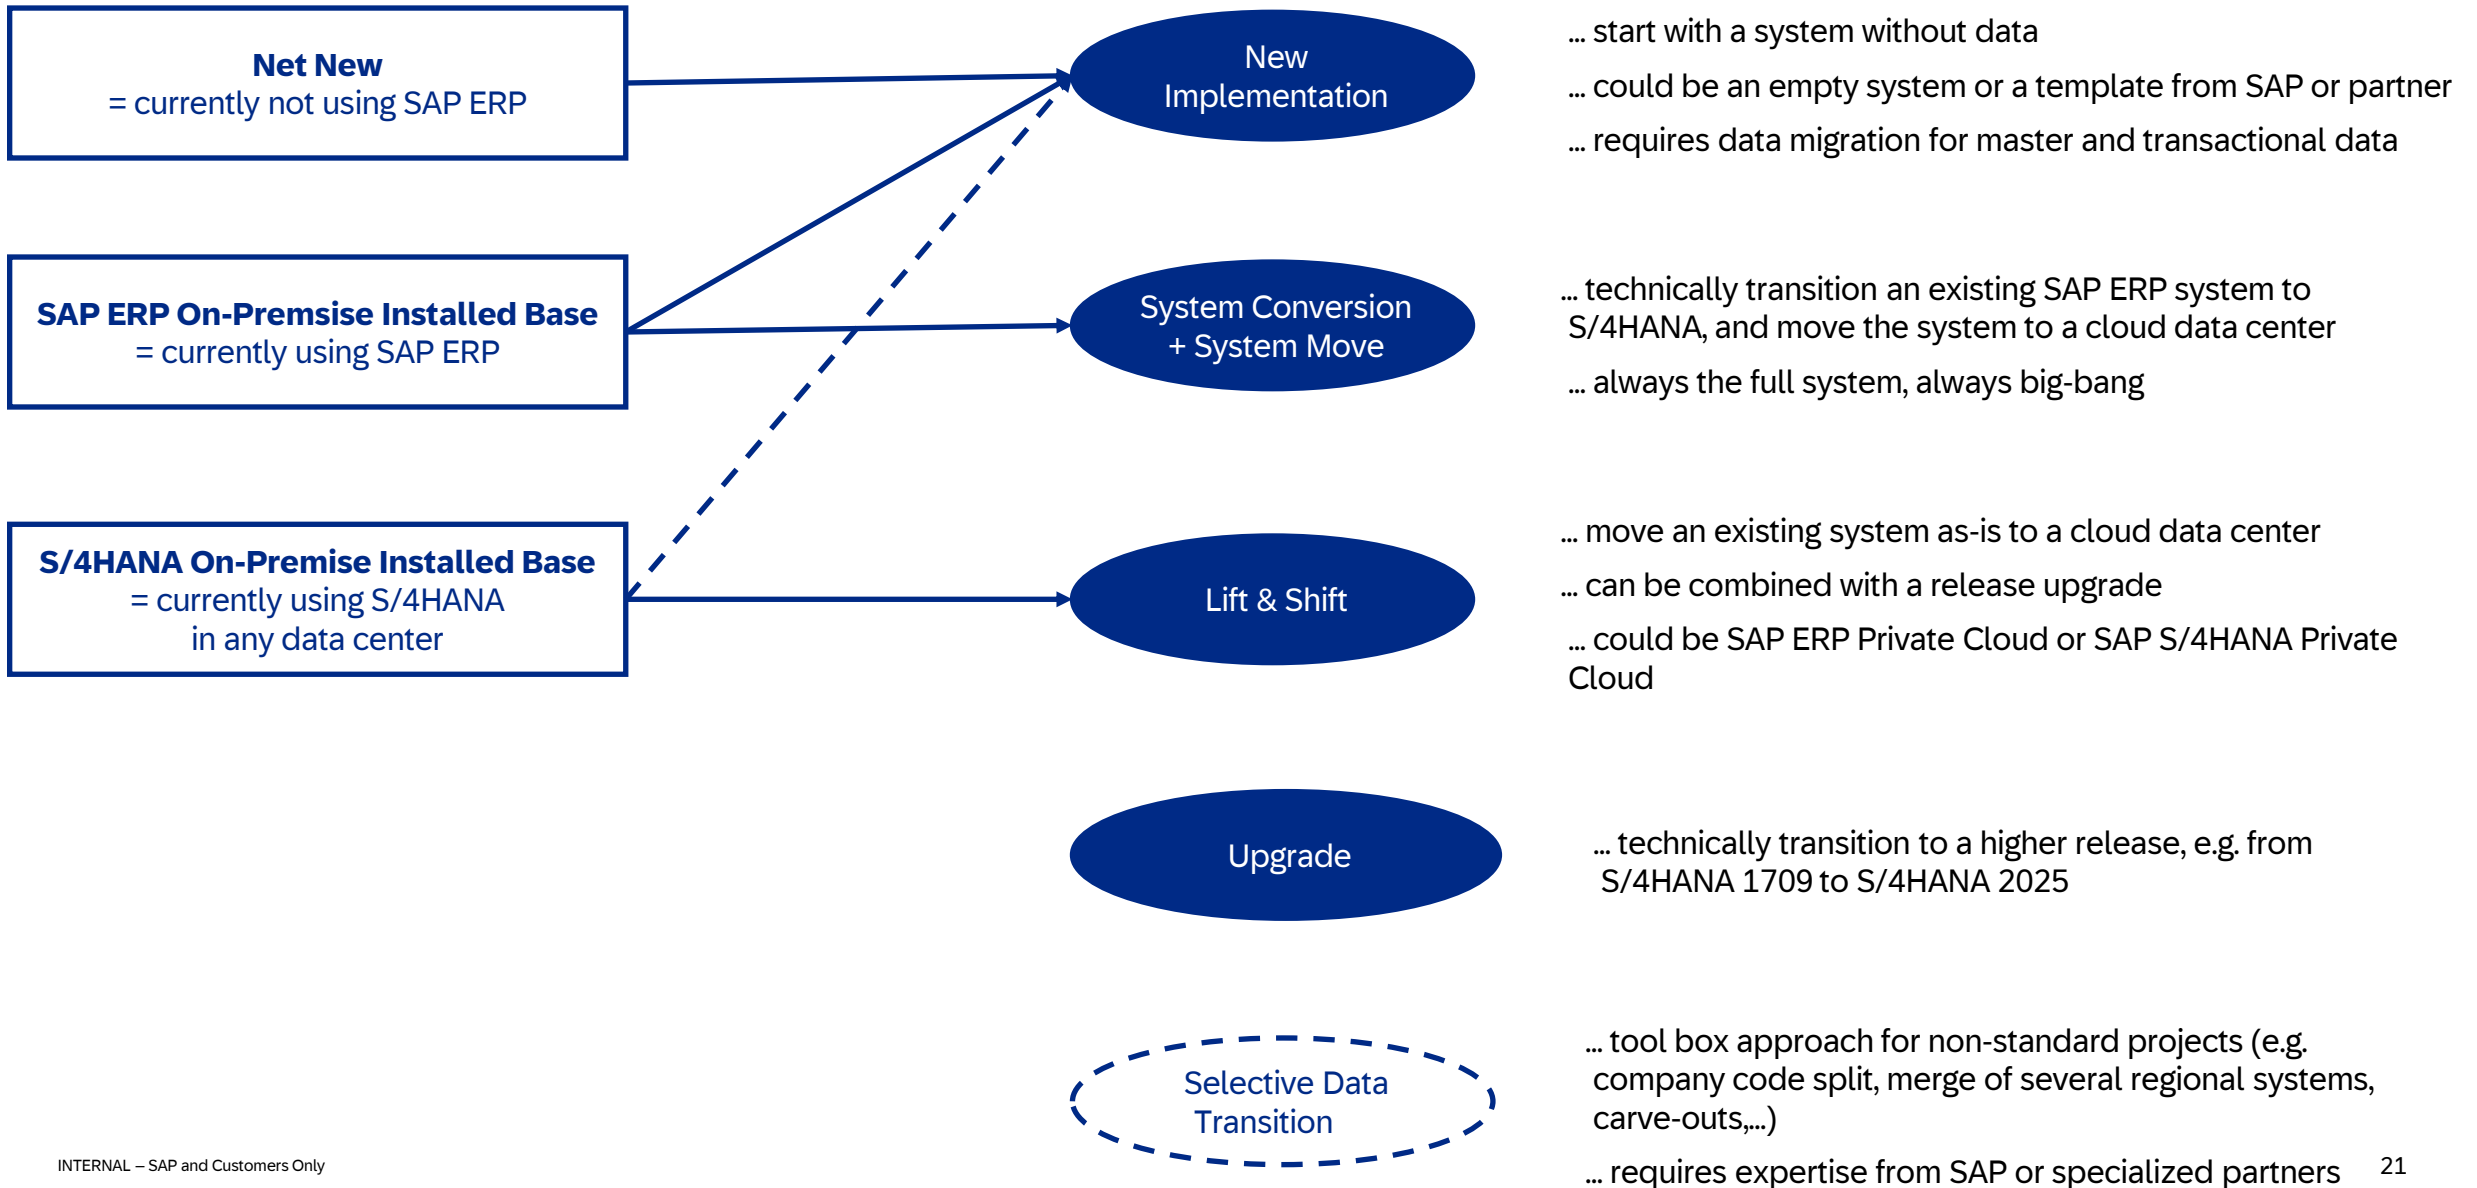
**Net New**
= currently not using SAP ERP

**SAP ERP On-Premsise Installed Base**
= currently using SAP ERP

**S/4HANA On-Premise Installed Base**
= currently using S/4HANA in any data center

New Implementation

... start with a system without data

... could be an empty system or a template from SAP or partner

... requires data migration for master and transactional data

System Conversion + System Move

... technically transition an existing SAP ERP system to S/4HANA, and move the system to a cloud data center

... always the full system, always big-bang

Lift & Shift

... move an existing system as-is to a cloud data center

... can be combined with a release upgrade

... could be SAP ERP Private Cloud or SAP S/4HANA Private Cloud

Upgrade

... technically transition to a higher release, e.g. from S/4HANA 1709 to S/4HANA 2025

Selective Data Transition

... tool box approach for non-standard projects (e.g. company code split, merge of several regional systems, carve-outs,...)

... requires expertise from SAP or specialized partners

INTERNAL – SAP and Customers Only

21